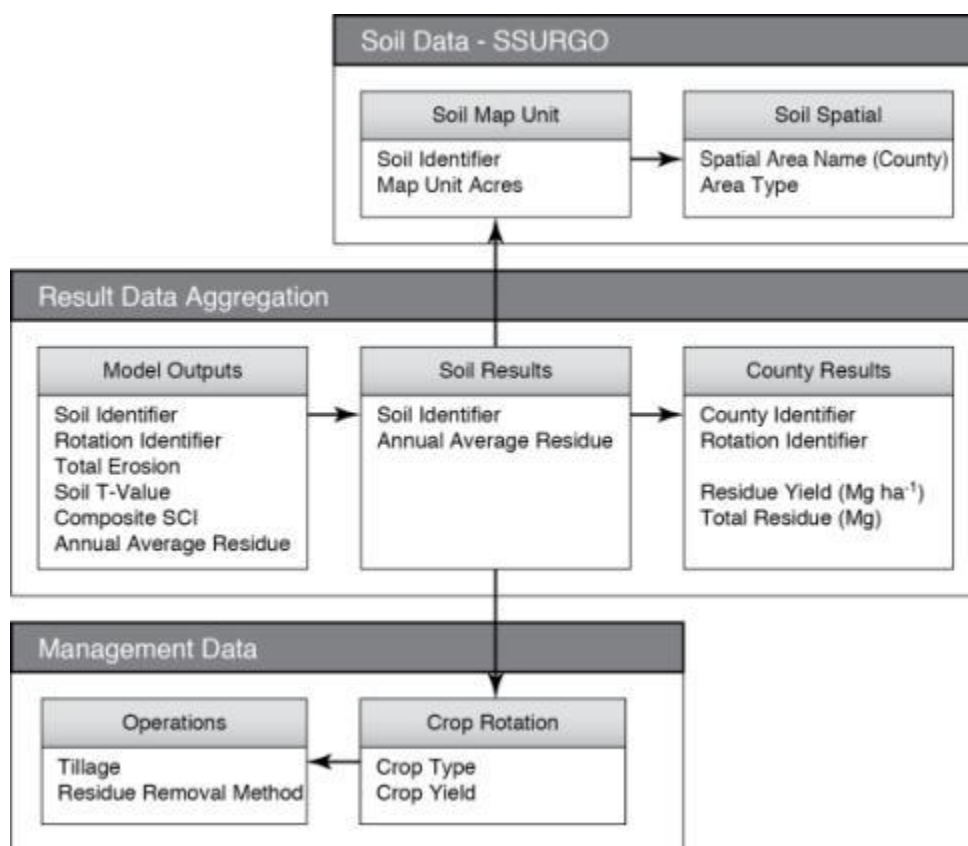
Soil Data - SSURGO

Soil Map Unit
Soil Identifier
Map Unit Acres

Soil Spatial
Spatial Area Name (County)
Area Type

Result Data Aggregation

Model Outputs
Soil Identifier
Rotation Identifier
Total Erosion
Soil T-Value
Composite SCI
Annual Average Residue

Soil Results
Soil Identifier
Annual Average Residue

County Results
County Identifier
Rotation Identifier

Residue Yield (Mg ha$^{-1}$)
Total Residue (Mg)

Management Data

Operations
Tillage
Residue Removal Method

Crop Rotation
Crop Type
Crop Yield